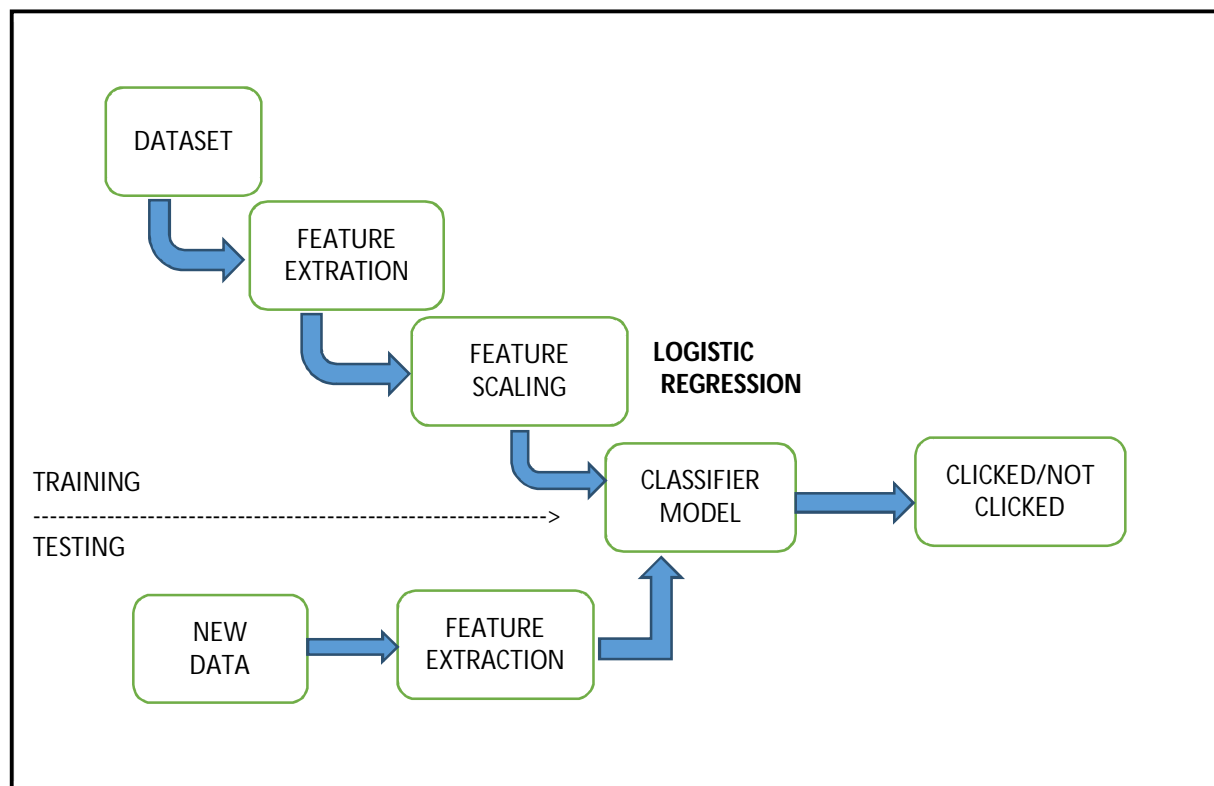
DATASET

FEATURE EXTRATION

FEATURE SCALING

LOGISTIC REGRESSION

TRAINING

-------------------------------------------------------------->

TESTING

CLASSIFIER MODEL

CLICKED/NOT CLICKED

NEW DATA

FEATURE EXTRACTION